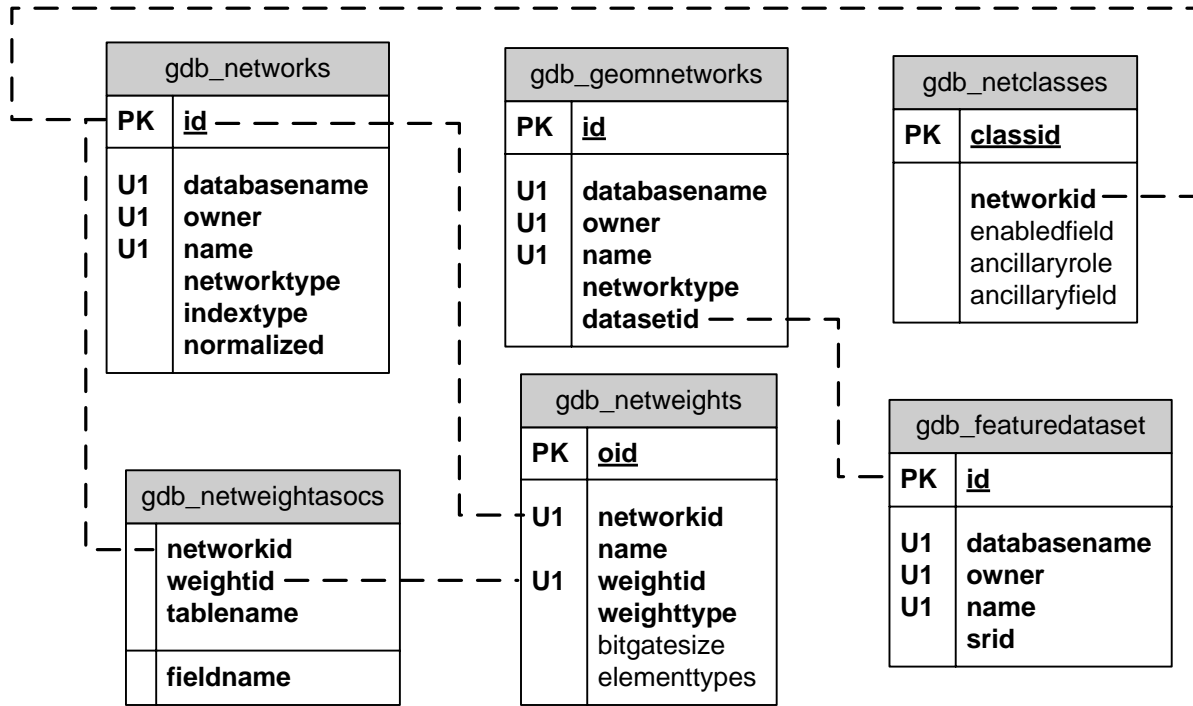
gdb_networks

| PK | id |
|---|---|
| U1<br>U1<br>U1 | databasename<br>owner<br>name<br>networktype<br>indextype<br>normalized |

gdb_geomnetworks

| PK | id |
|---|---|
| U1<br>U1<br>U1 | databasename<br>owner<br>name<br>networktype<br>datasetid |

gdb_netclasses

| PK | classid |
|---|---|
| | networkid<br>enabledfield<br>ancillaryrole<br>ancillaryfield |

gdb_netweights

| PK | oid |
|---|---|
| U1<br><br>U1 | networkid<br>name<br>weightid<br>weighttype<br>bitgatesize<br>elementtypes |

gdb_featuredataset

| PK | id |
|---|---|
| U1<br>U1<br>U1 | databasename<br>owner<br>name<br>srid |

gdb_netweightasocs

| | |
|---|---|
| | networkid<br>weightid<br>tablename |
| | fieldname |